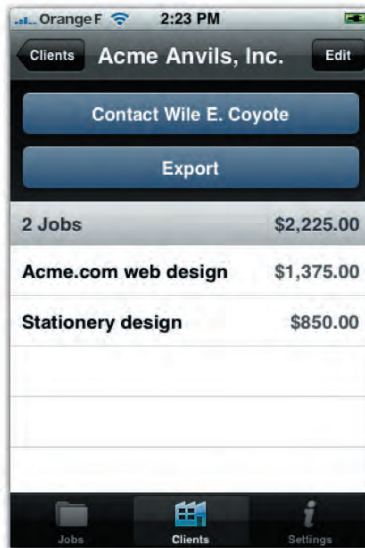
Orange F 2:23 PM

Clients Acme Anvils, Inc. Edit

Contact Wile E. Coyote

Export

| 2 Jobs | $2,225.00 |
|---|---|
| Acme.com web design | $1,375.00 |
| Stationery design | $850.00 |

Jobs Clients Settings